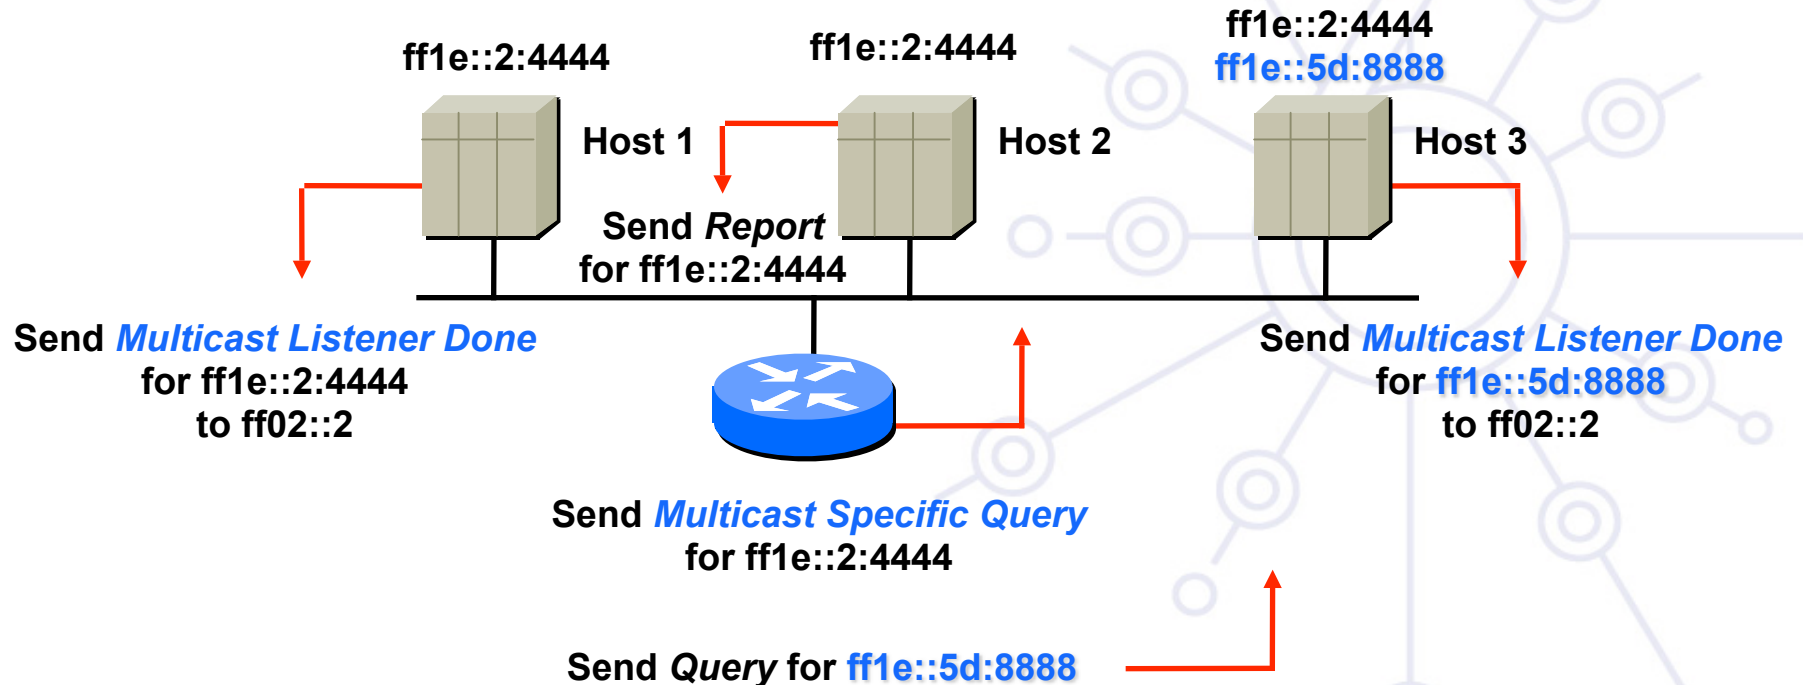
ff1e::2:4444

Host 1

ff1e::2:4444

Host 2

ff1e::2:4444
ff1e::5d:8888

Host 3

Send *Report* for ff1e::2:4444

Send *Multicast Listener Done* for ff1e::2:4444 to ff02::2

Send *Multicast Listener Done* for ff1e::5d:8888 to ff02::2

Send *Multicast Specific Query* for ff1e::2:4444

Send *Query* for ff1e::5d:8888